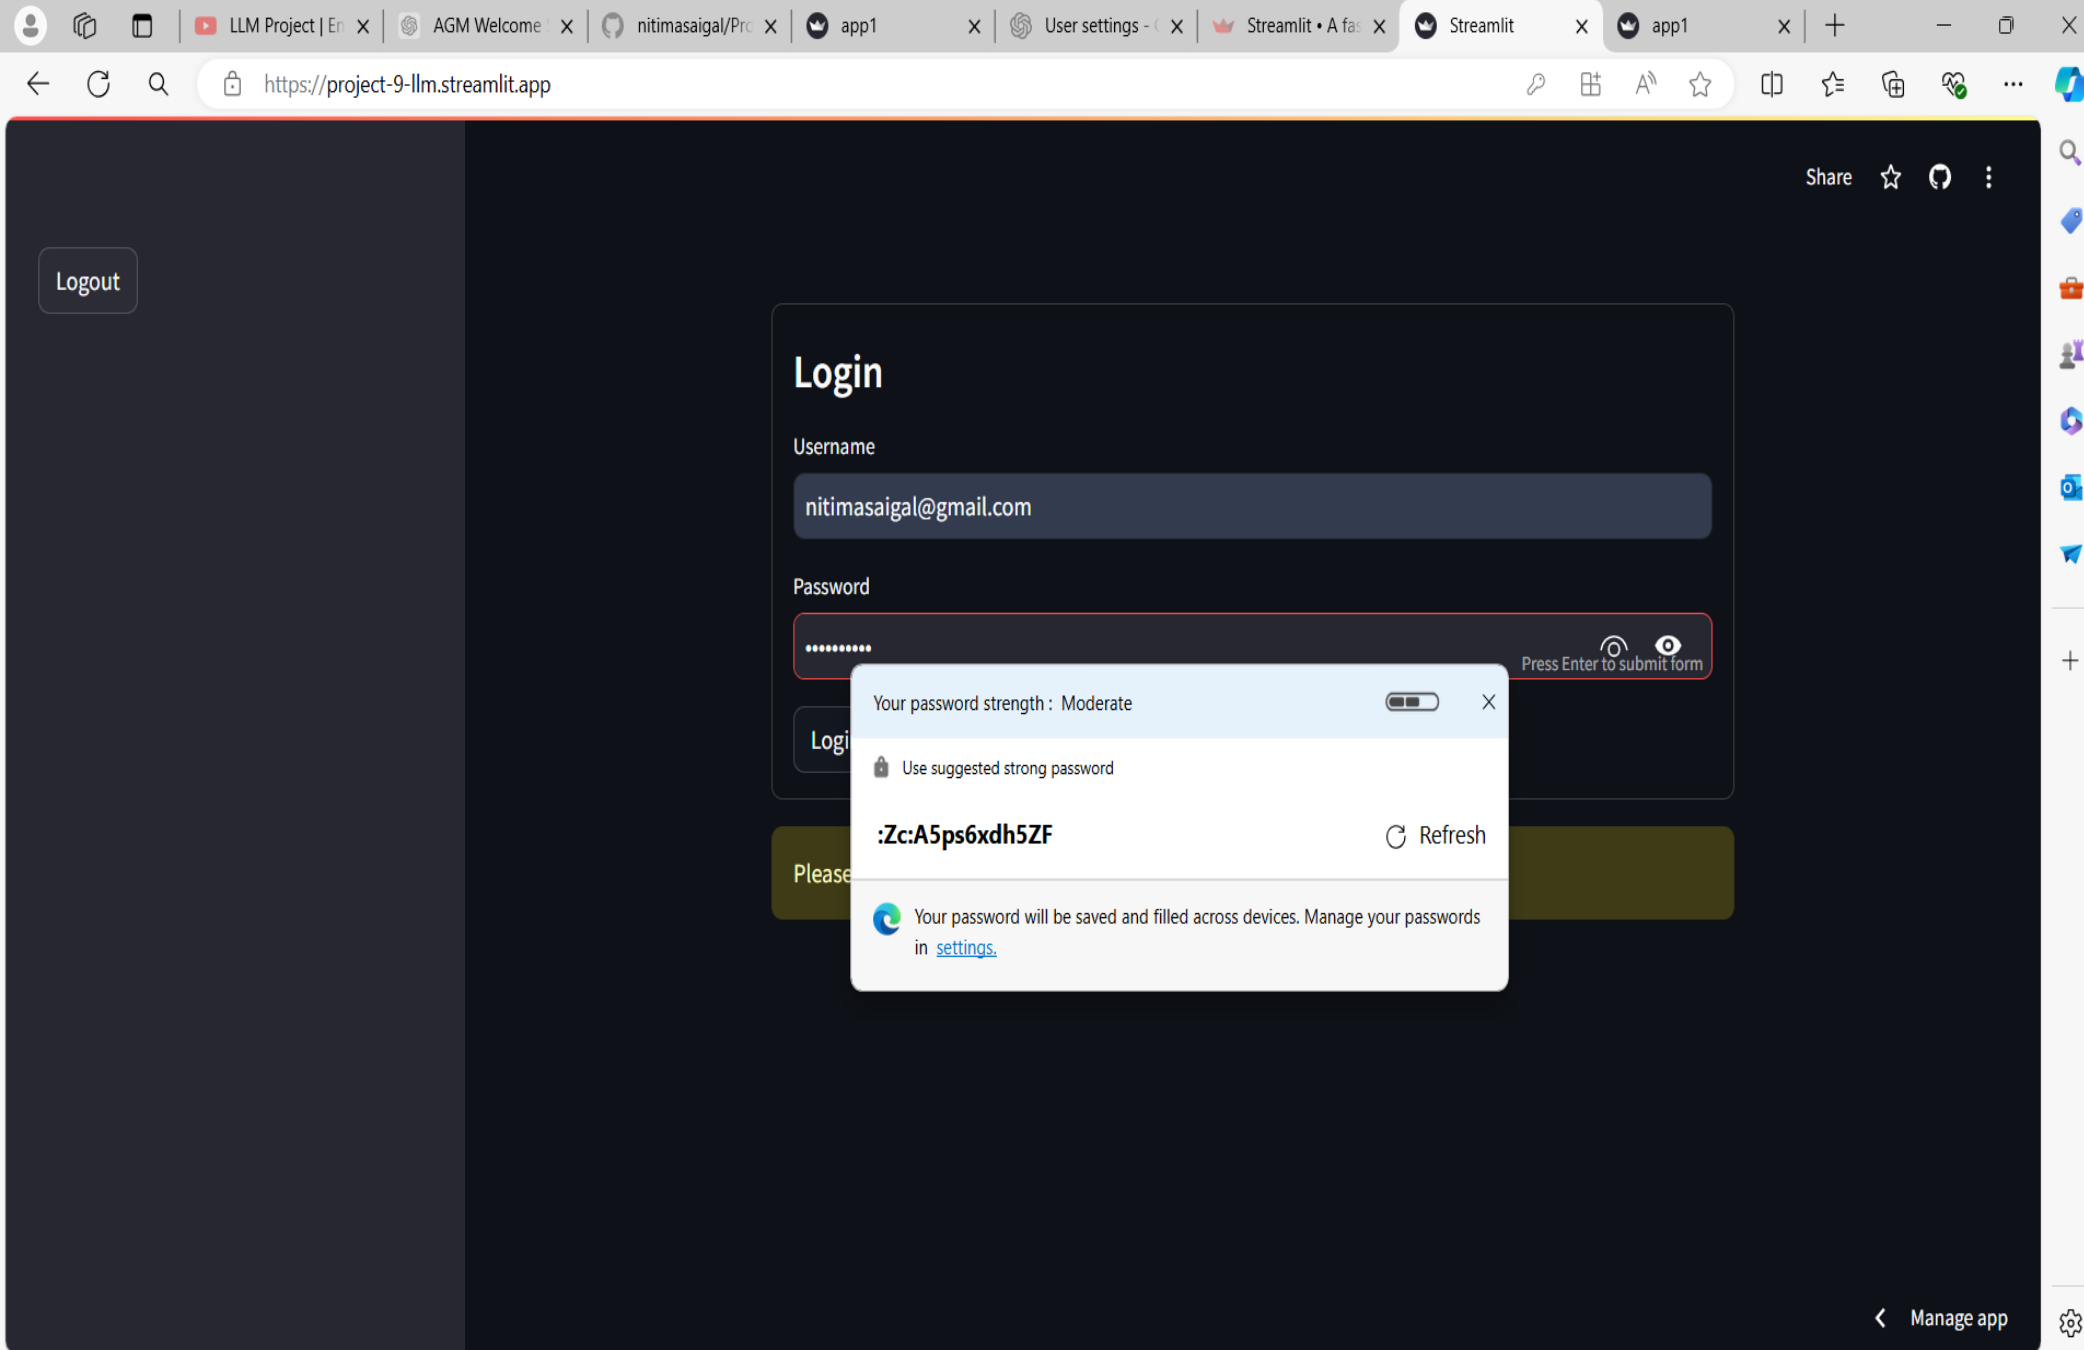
LLM Project | En
AGM Welcome
nitimasaigal/Pro
app1
User settings - (
Streamlit • A fas
Streamlit
app1

https://project-9-llm.streamlit.app

Share

Logout

Login

Username

nitimasaigal@gmail.com

Password

••••••••••

Press Enter to submit form

Logi

Please

Your password strength : Moderate

Use suggested strong password

:Zc:A5ps6xdh5ZF

Refresh

Your password will be saved and filled across devices. Manage your passwords in settings.

Manage app